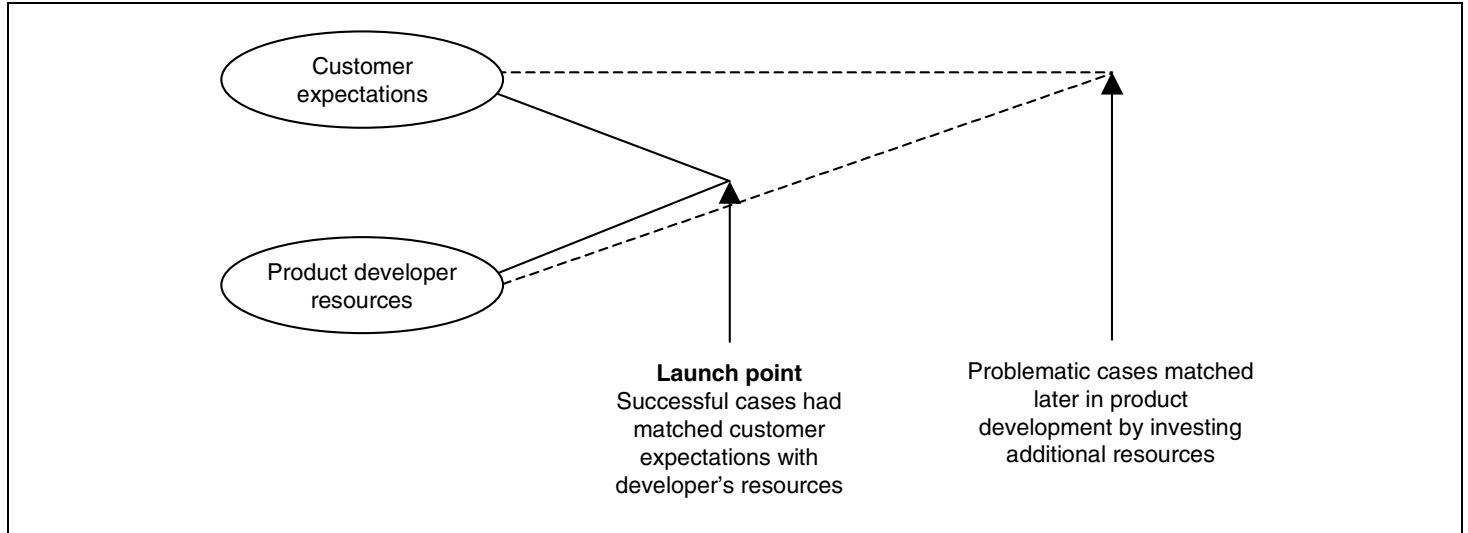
Customer expectations

Product developer resources

**Launch point**
Successful cases had matched customer expectations with developer's resources

Problematic cases matched later in product development by investing additional resources